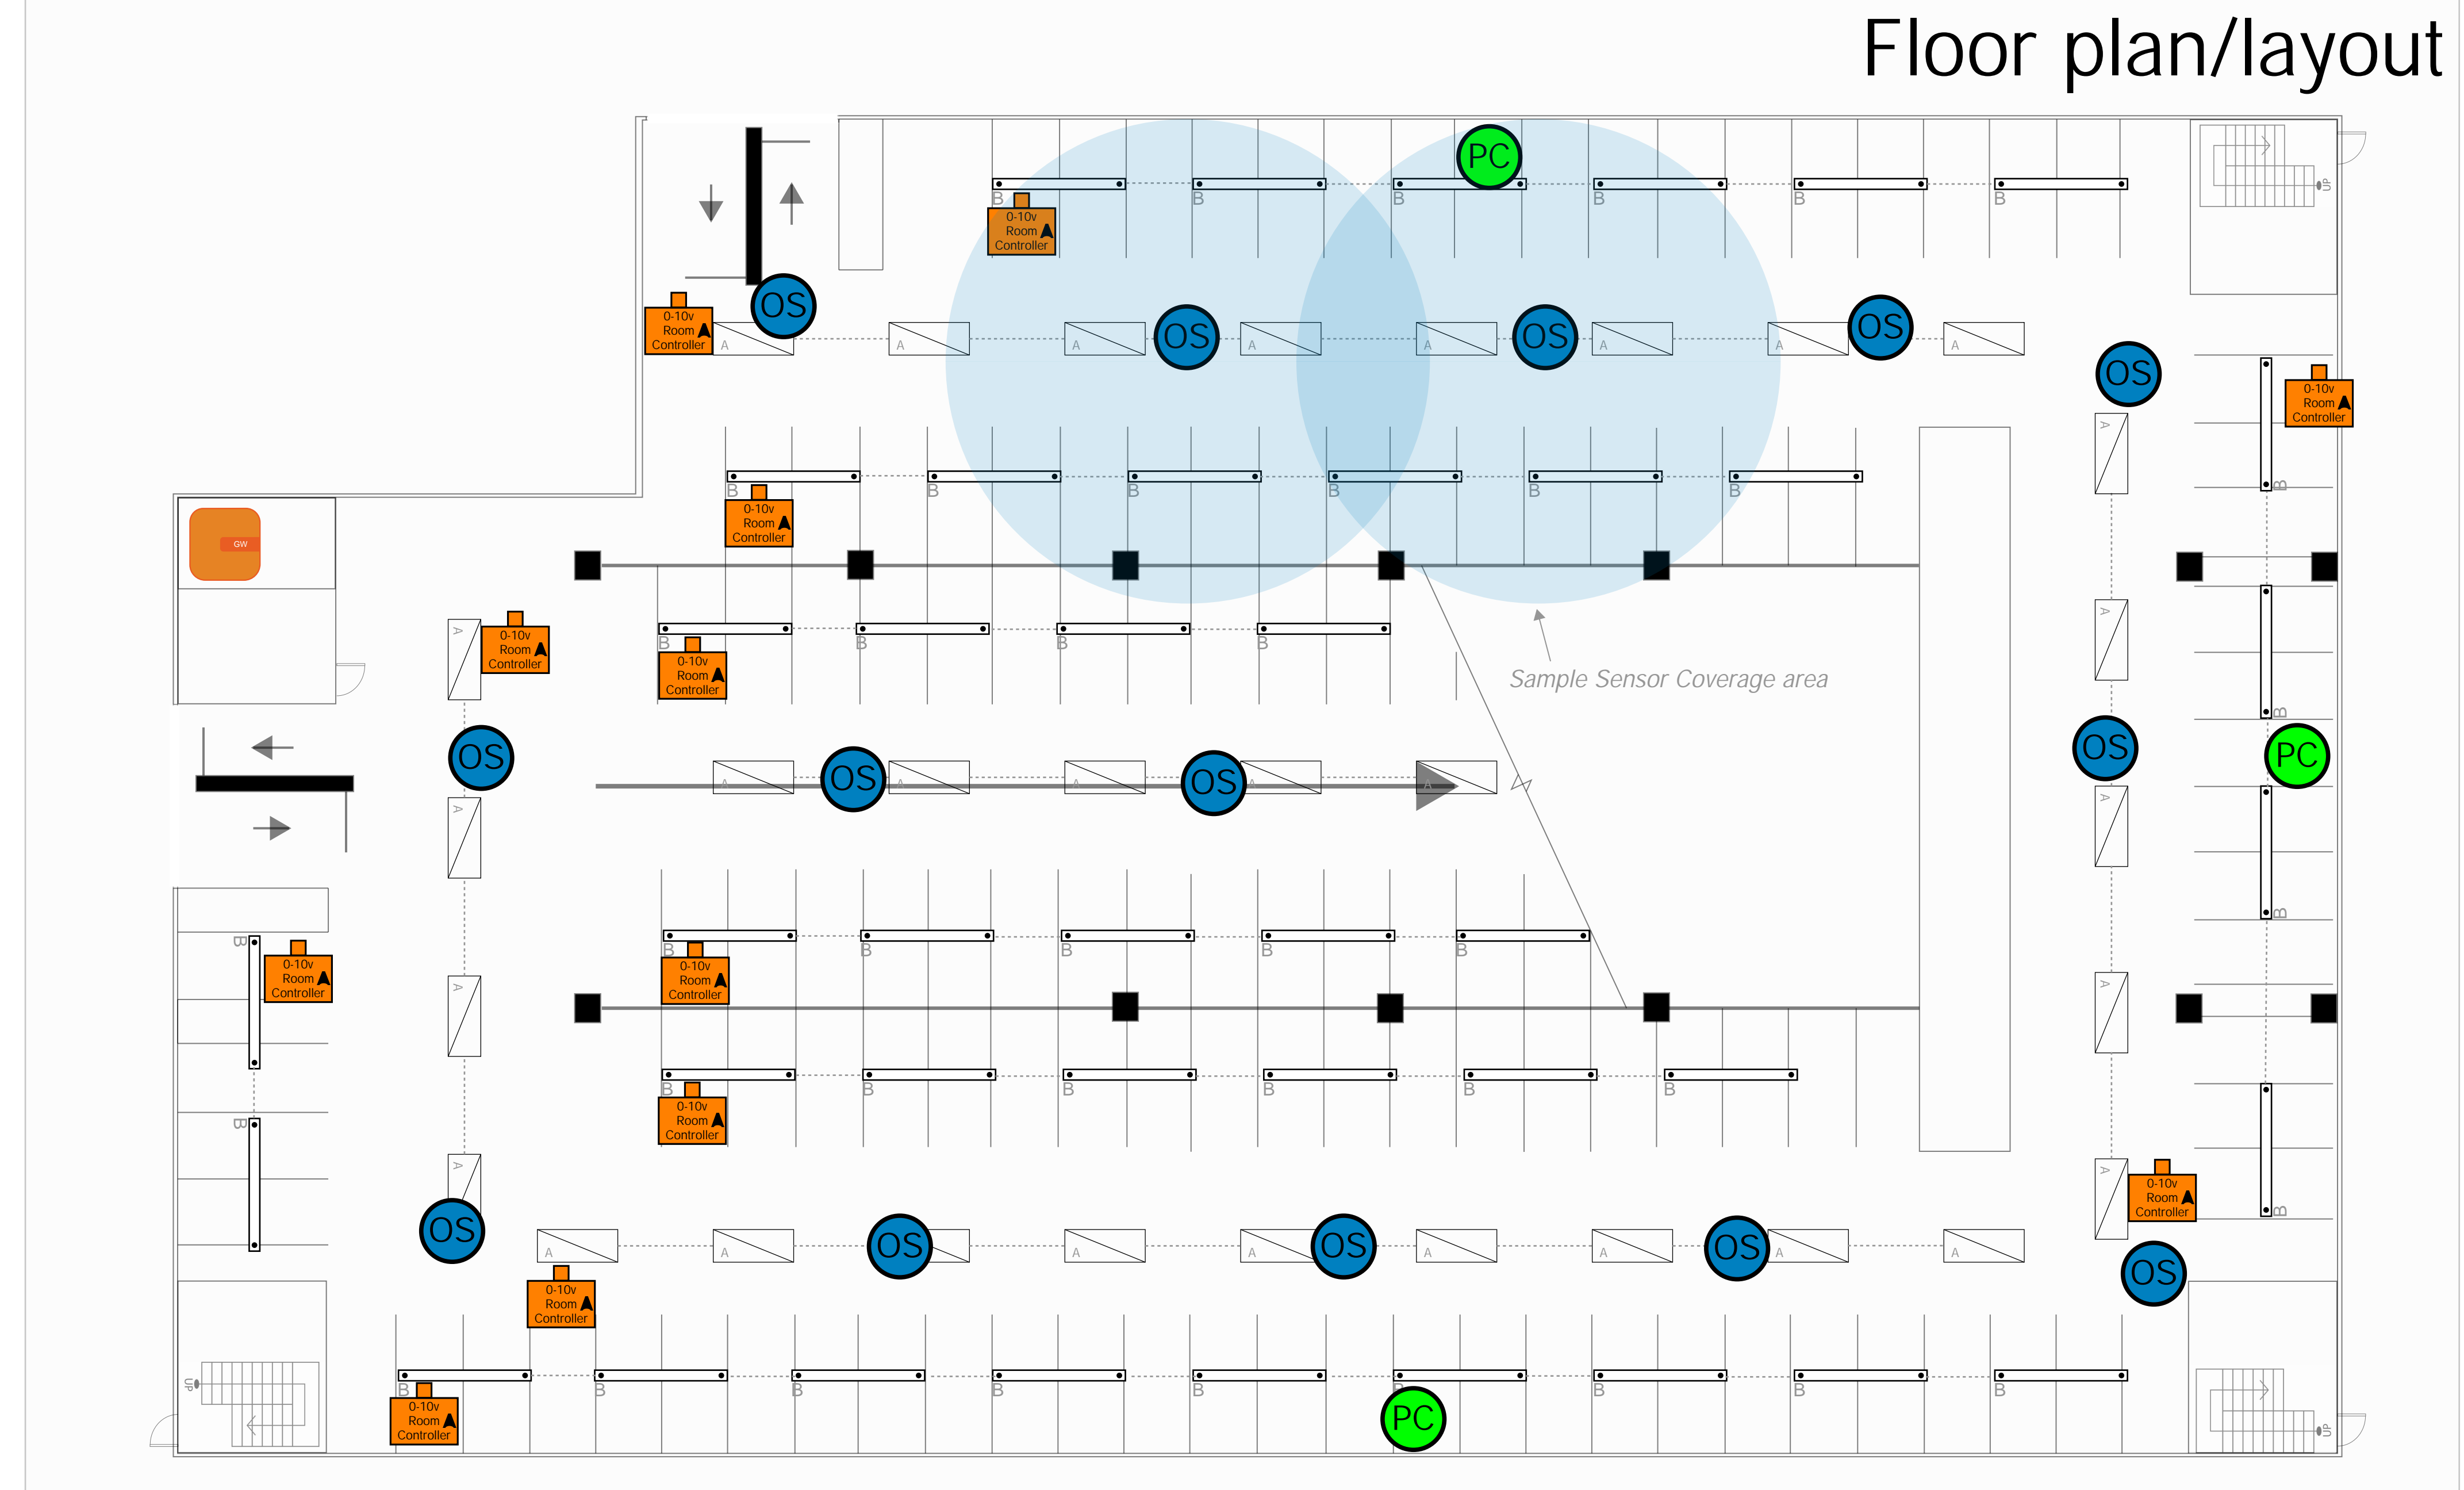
Floor plan/layout

PC

B B B B B B

0-10v Room Controller

0-10v Room Controller

OS

A A OS A A OS A A OS A

OS

0-10v Room Controller

B B B B B B

0-10v Room Controller

GW

0-10v Room Controller

B B B B

0-10v Room Controller

Sample Sensor Coverage area

OS

OS

A OS A A OS A A

OS

PC

B B B B B

0-10v Room Controller

0-10v Room Controller

B B B B B B

0-10v Room Controller

0-10v Room Controller

OS

A A OS A A OS A A OS A A

OS

0-10v Room Controller

B B B B B B B B B

0-10v Room Controller

PC